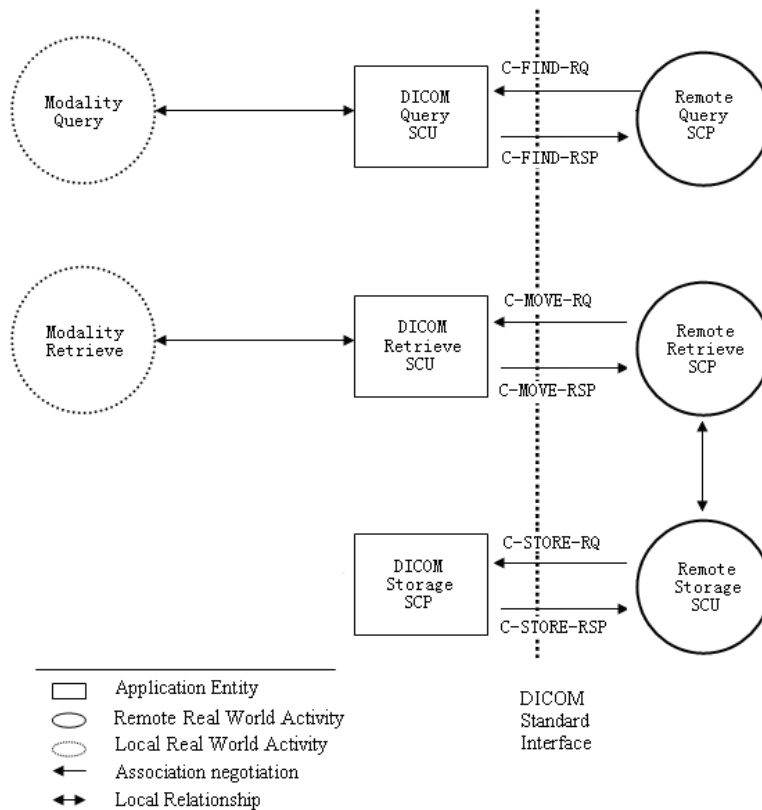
Modality Query

DICOM Query SCU

C-FIND-RQ

C-FIND-RSP

Remote Query SCP

Modality Retrieve

DICOM Retrieve SCU

C-MOVE-RQ

C-MOVE-RSP

Remote Retrieve SCP

DICOM Storage SCP

C-STORE-RQ

C-STORE-RSP

Remote Storage SCU

Application Entity
Remote Real World Activity
Local Real World Activity
Association negotiation
Local Relationship

DICOM Standard Interface